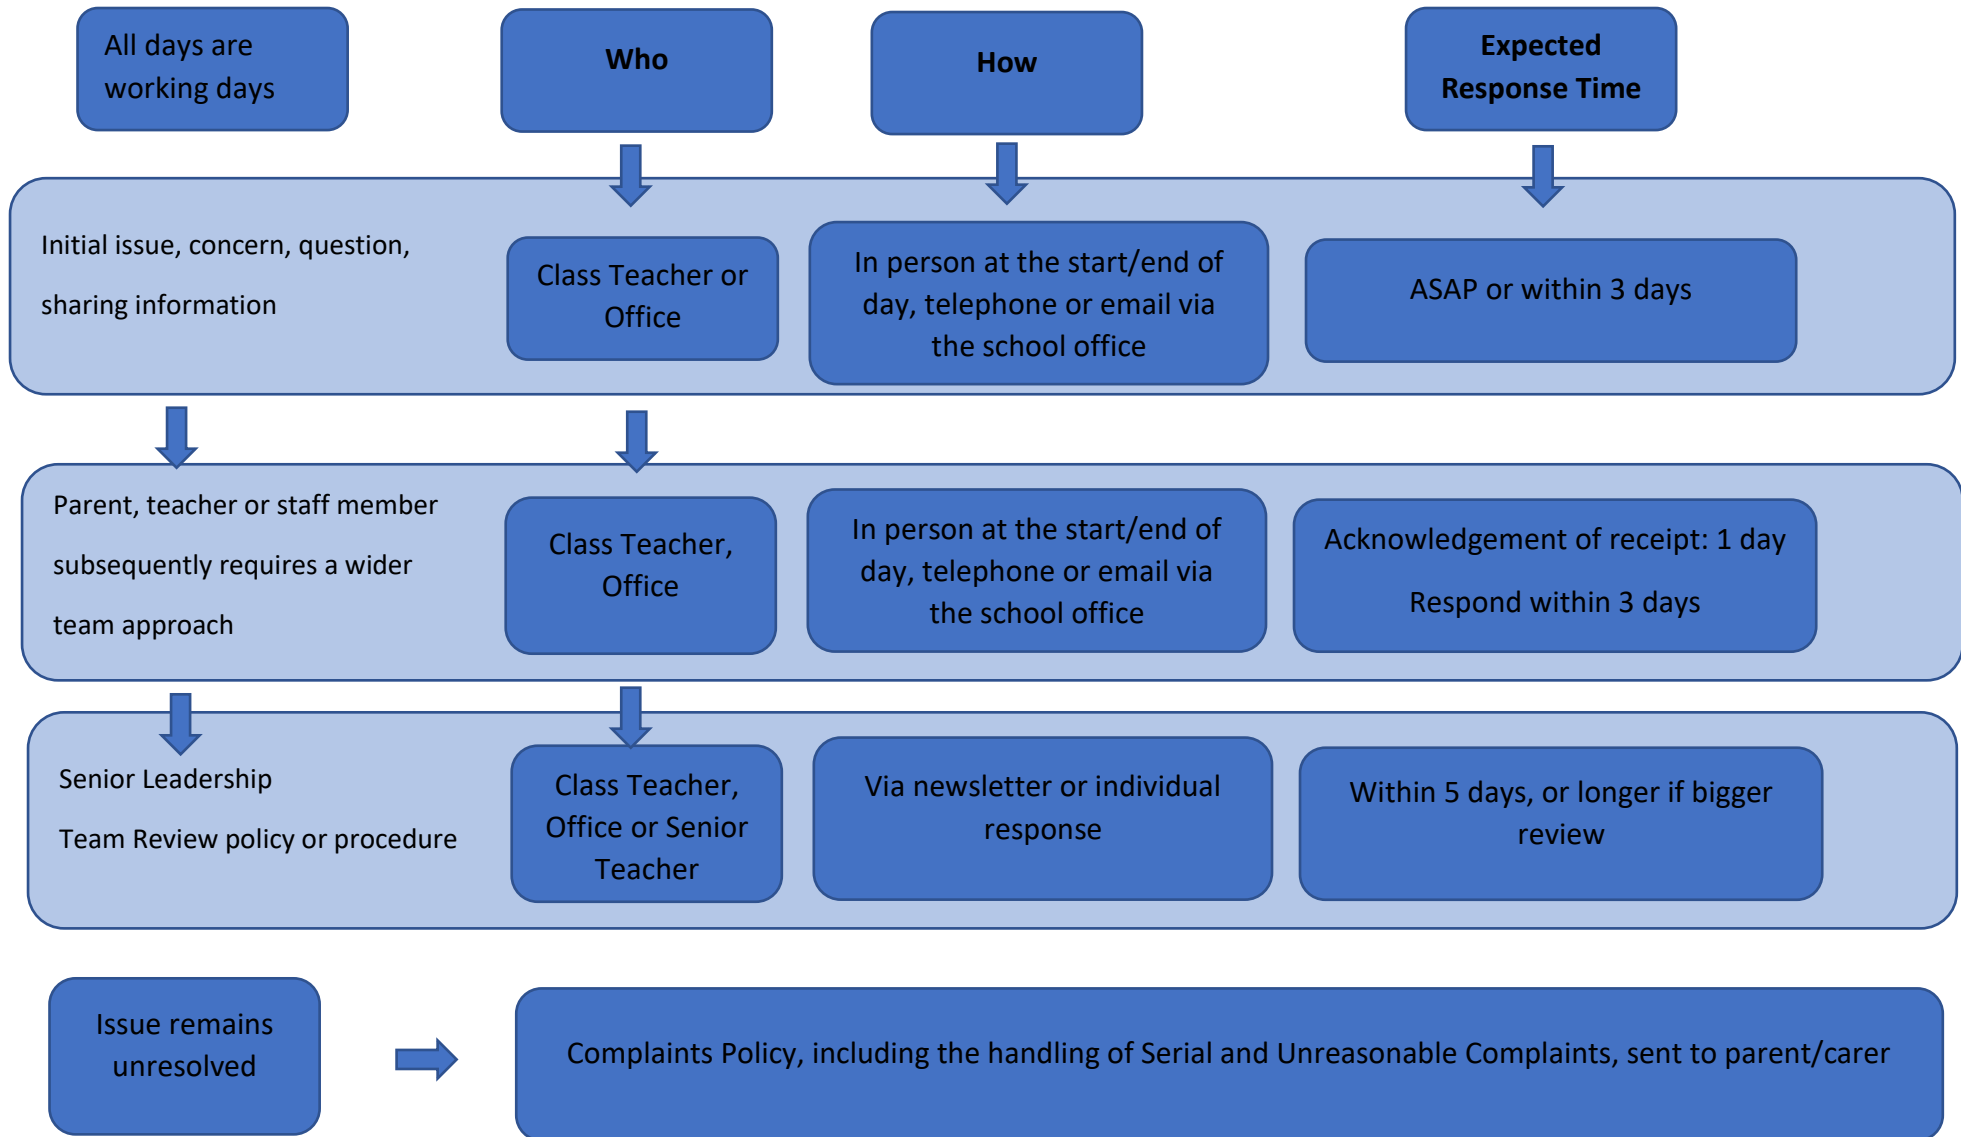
All days are working days

Who

How

Expected Response Time

Initial issue, concern, question, sharing information

Class Teacher or Office

In person at the start/end of day, telephone or email via the school office

ASAP or within 3 days

Parent, teacher or staff member subsequently requires a wider team approach

Class Teacher, Office

In person at the start/end of day, telephone or email via the school office

Acknowledgement of receipt: 1 day

Respond within 3 days

Senior Leadership

Team Review policy or procedure

Class Teacher, Office or Senior Teacher

Via newsletter or individual response

Within 5 days, or longer if bigger review

Issue remains unresolved

Complaints Policy, including the handling of Serial and Unreasonable Complaints, sent to parent/carer